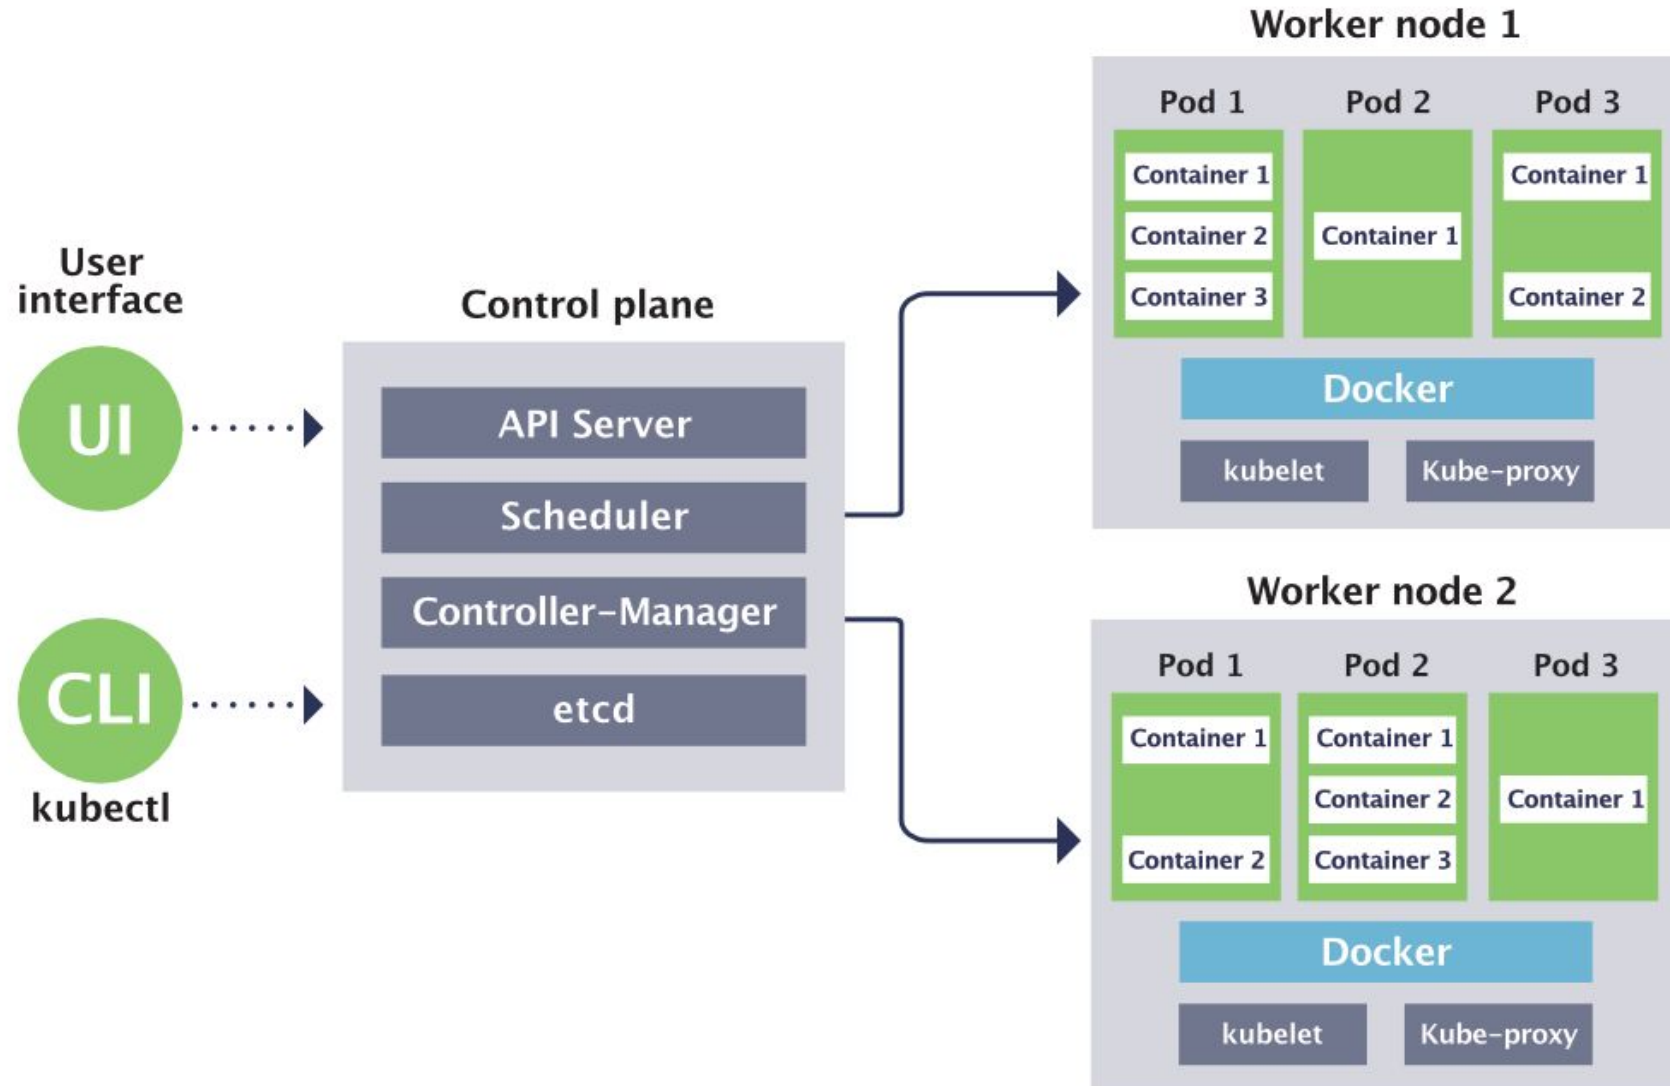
User interface

UI

CLI

kubectl

Control plane

API Server

Scheduler

Controller-Manager

etcd

Worker node 1

Pod 1

Container 1

Container 2

Container 3

Pod 2

Container 1

Pod 3

Container 1

Container 2

Docker

kubelet

Kube-proxy

Worker node 2

Pod 1

Container 1

Container 2

Pod 2

Container 1

Container 2

Container 3

Pod 3

Container 1

Docker

kubelet

Kube-proxy